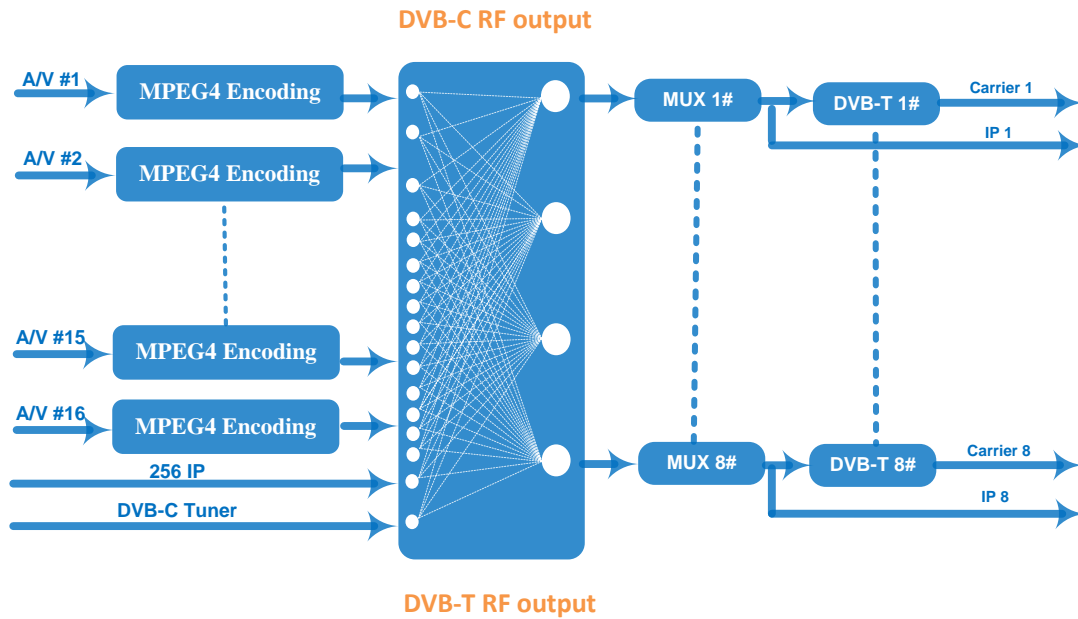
DVB-C RF output

A/V #1

MPEG4 Encoding

A/V #2

MPEG4 Encoding

A/V #15

MPEG4 Encoding

A/V #16

MPEG4 Encoding

256 IP

DVB-C Tuner

MUX 1#

DVB-T 1#

Carrier 1

IP 1

MUX 8#

DVB-T 8#

Carrier 8

IP 8

DVB-T RF output